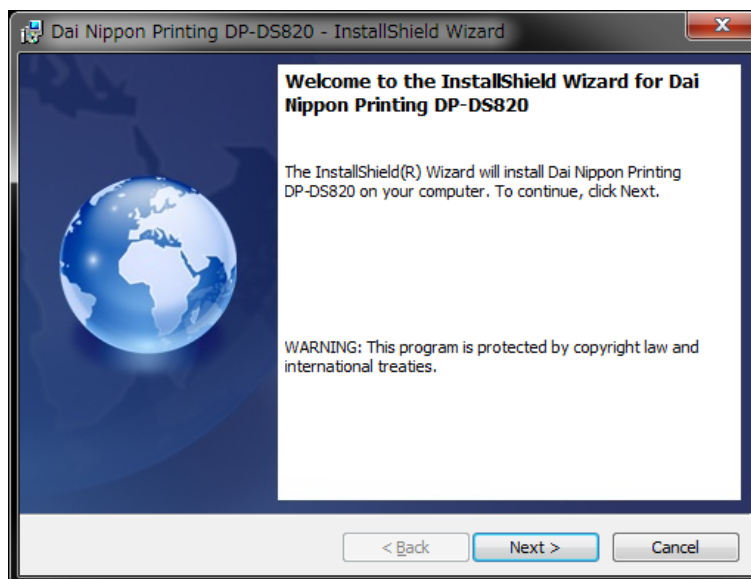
Dai Nippon Printing DP-DS820 - InstallShield Wizard

Welcome to the InstallShield Wizard for Dai Nippon Printing DP-DS820

The InstallShield(R) Wizard will install Dai Nippon Printing DP-DS820 on your computer. To continue, click Next.

WARNING: This program is protected by copyright law and international treaties.

< Back

Next >

Cancel